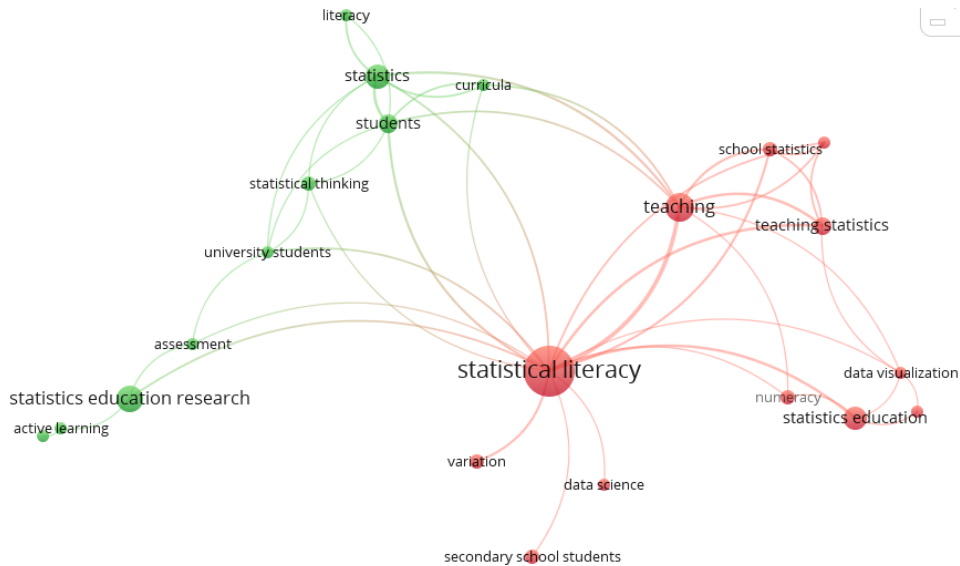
literacy
statistics
curricula
students
school statistics
statistical thinking
teaching
teaching statistics
university students
assessment
statistical literacy
data visualization
numeracy
statistics education research
statistics education
active learning
variation
data science
secondary school students